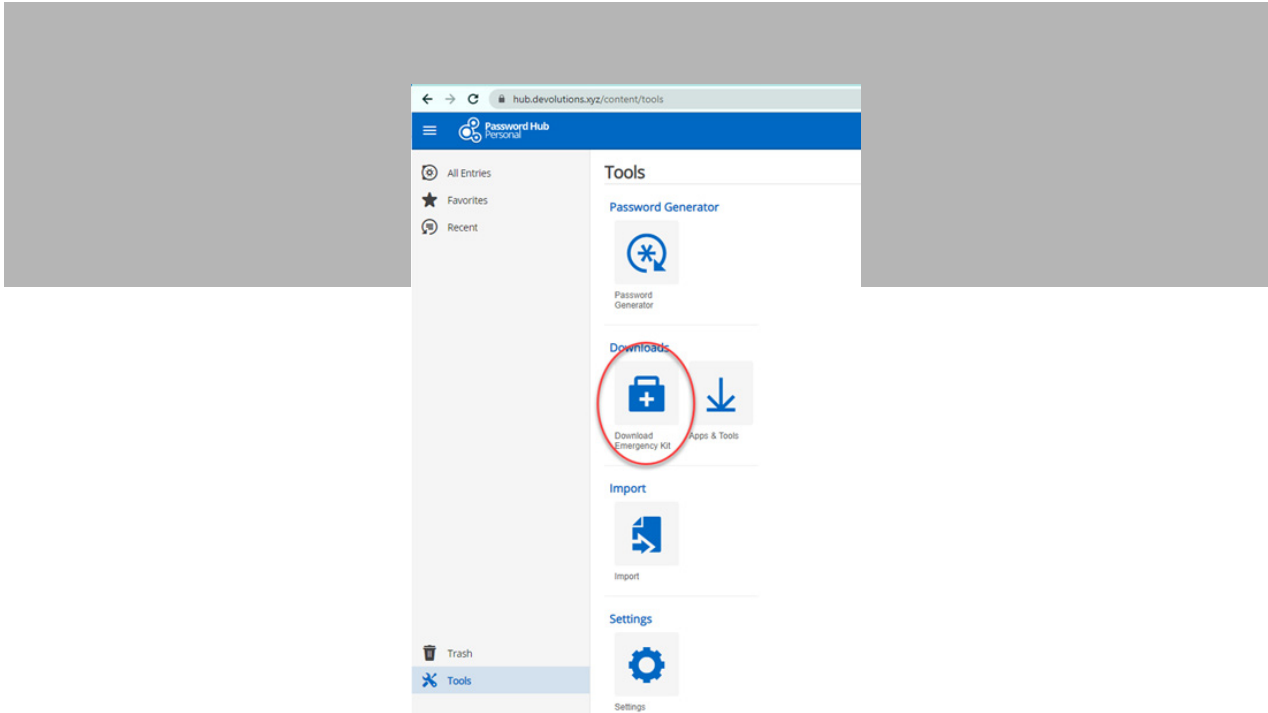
hub.devolutions.xyz/content/tools

Password Hub
Personal

All Entries
Favorites
Recent

Tools

Password Generator

Password Generator

Downloads

Download Emergency Kit

Apps & Tools

Import

Import

Settings

Settings

Trash
Tools